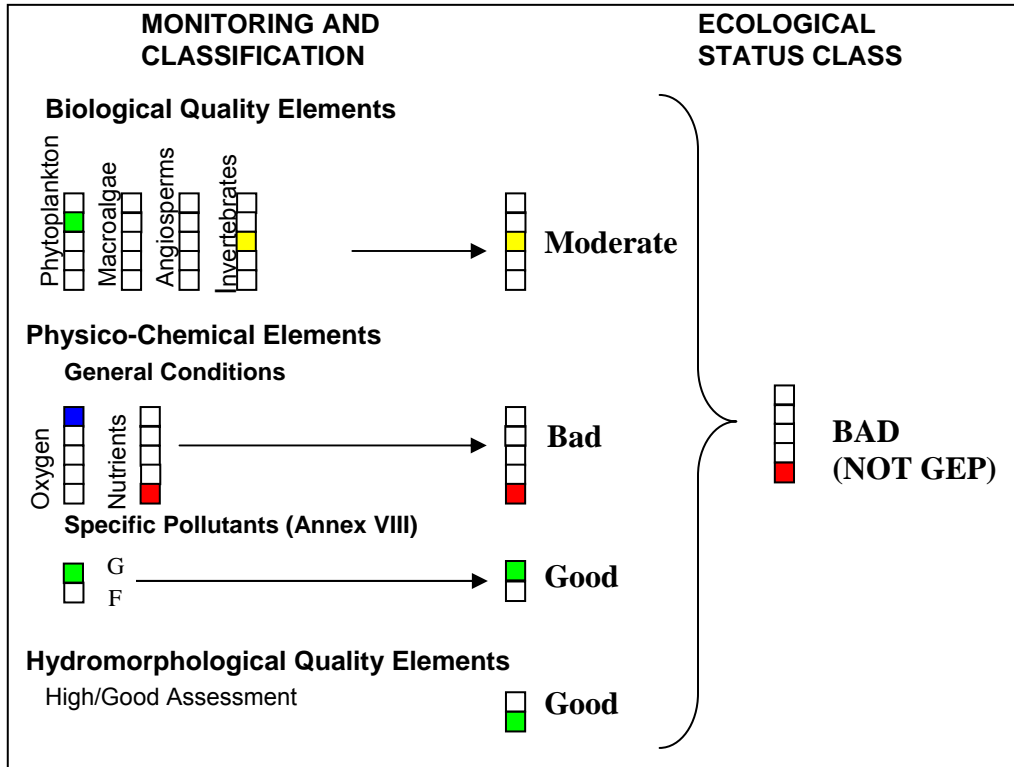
MONITORING AND CLASSIFICATION

ECOLOGICAL STATUS CLASS

Biological Quality Elements

Phytoplankton

Macroalgae

Angiosperms

Invertebrates

Moderate

Physico-Chemical Elements

General Conditions

Oxygen

Nutrients

Bad

Specific Pollutants (Annex VIII)

G

F

Good

Hydromorphological Quality Elements

High/Good Assessment

Good

BAD
(NOT GEP)